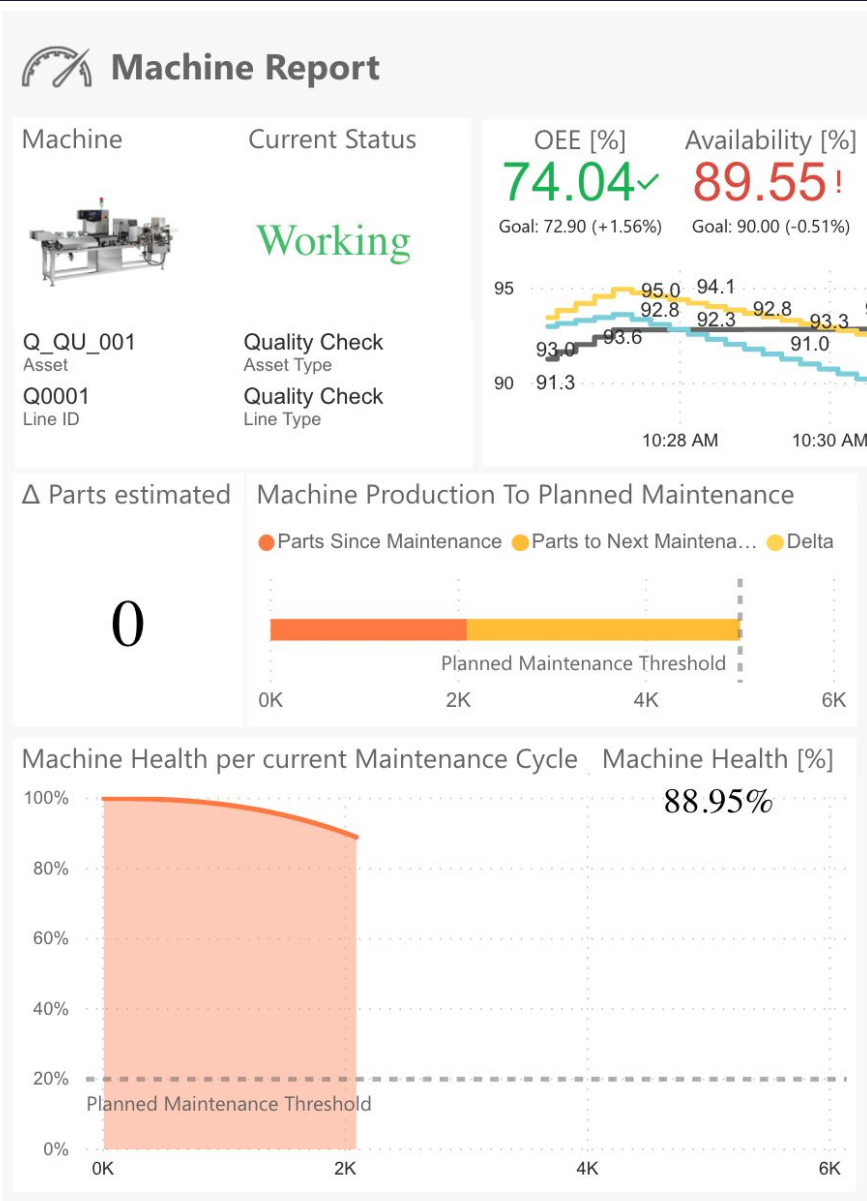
Machine Report

Machine

Current Status

Working

Q_QU_001
Asset

Quality Check
Asset Type

Q0001
Line ID

Quality Check
Line Type

OEE [%]
74.04✓
Goal: 72.90 (+1.56%)

Availability [%]
89.55!
Goal: 90.00 (-0.51%)

95
90
95.0
94.1
92.8
92.3
92.8
93.3
93.0
93.6
91.0
91.3
10:28 AM
10:30 AM

Δ Parts estimated

0

Machine Production To Planned Maintenance

Parts Since Maintenance
Parts to Next Maintena…
Delta

Planned Maintenance Threshold

0K
2K
4K
6K

Machine Health per current Maintenance Cycle

Machine Health [%]

88.95%

100%
80%
60%
40%
20%
0%

Planned Maintenance Threshold

0K
2K
4K
6K